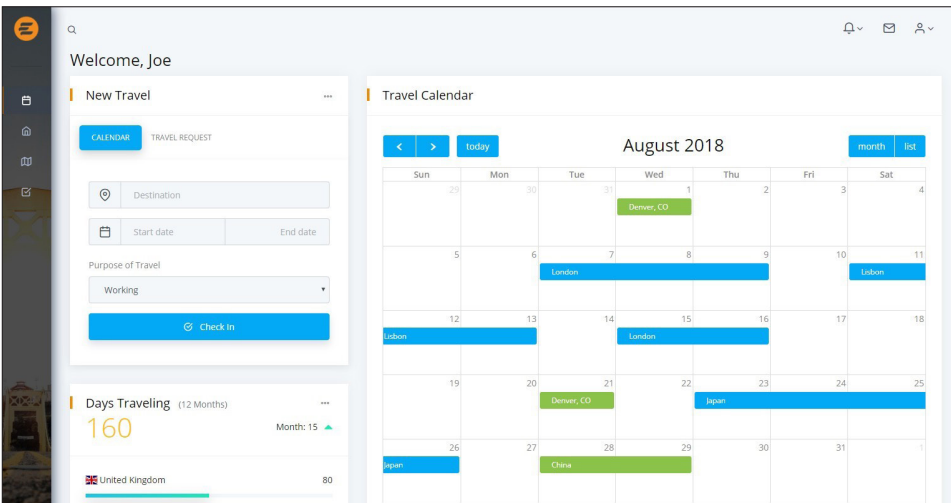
Welcome, Joe

New Travel

CALENDAR TRAVEL REQUEST

Destination

Start date End date

Purpose of Travel

Working

Check In

Days Traveling (12 Months)

160

Month: 15

United Kingdom 80

Travel Calendar

today

August 2018

month list

| Sun | Mon | Tue | Wed | Thu | Fri | Sat |
|---|---|---|---|---|---|---|
| 29 | 30 | 31 | 1 Denver, CO | 2 | 3 | 4 |
| 5 | 6 | 7 London | 8 | 9 | 10 | 11 Lisbon |
| 12 Lisbon | 13 | 14 | 15 London | 16 | 17 | 18 |
| 19 | 20 | 21 Denver, CO | 22 | 23 Japan | 24 | 25 |
| 26 Japan | 27 | 28 China | 29 | 30 | 31 | 1 |